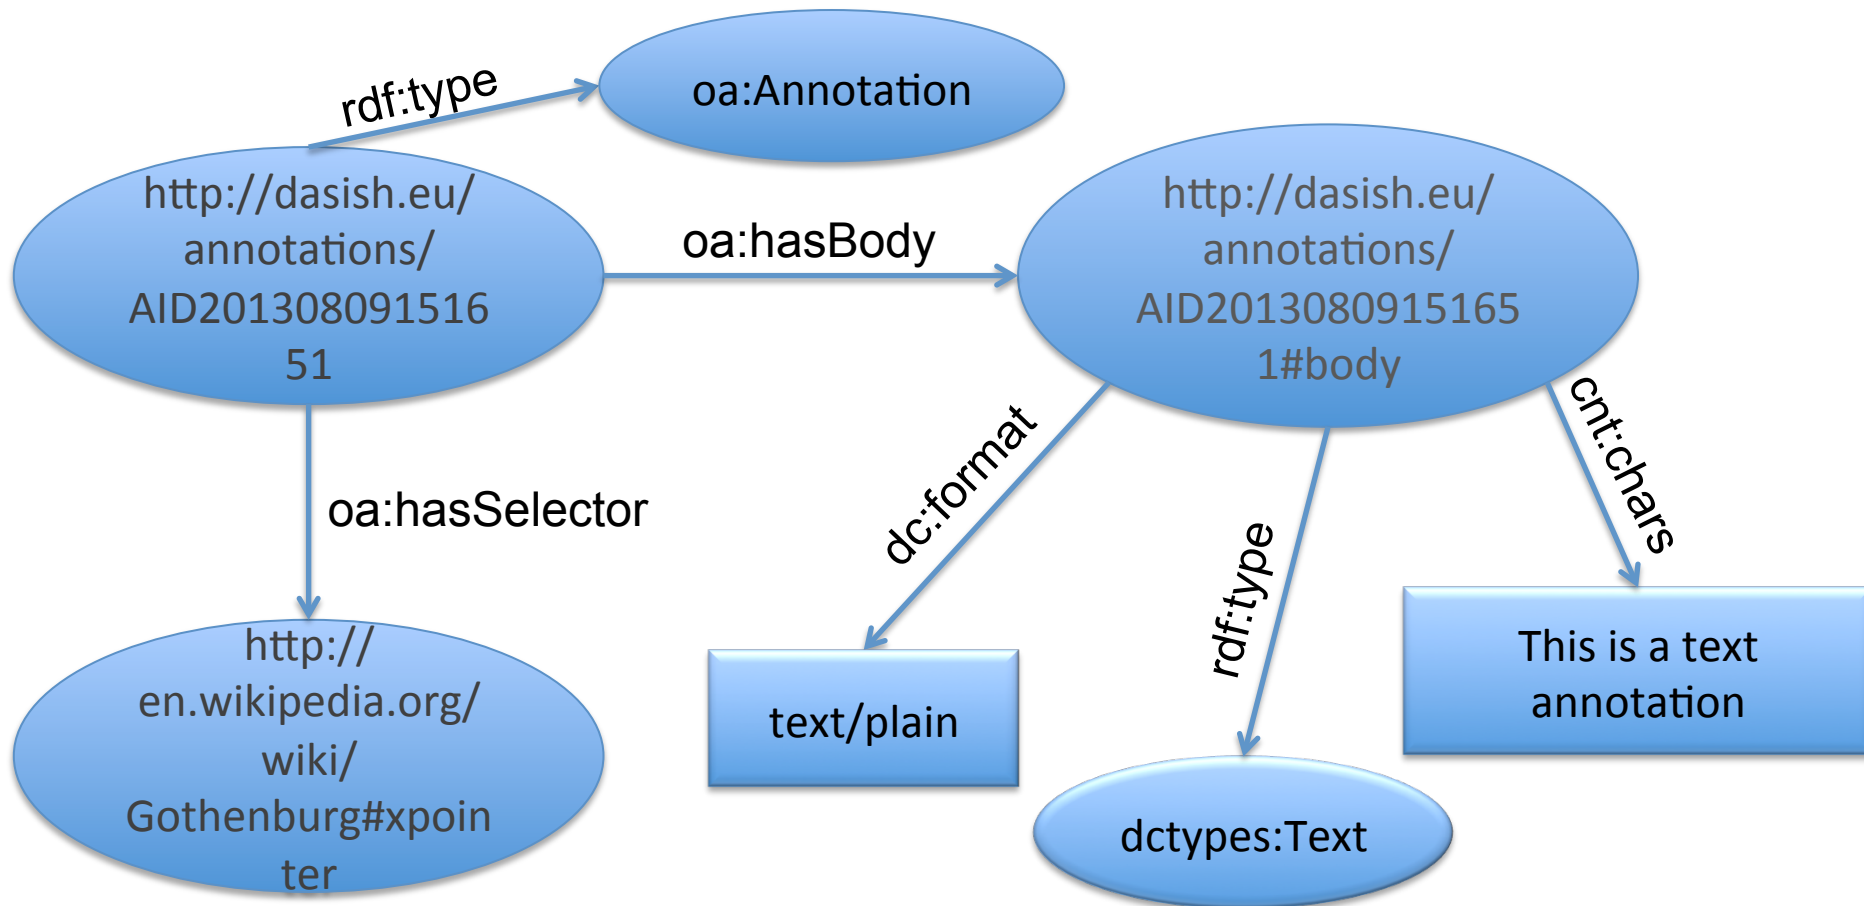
rdf:type

oa:Annotation

http://dasish.eu/annotations/AID20130809151651

oa:hasBody

http://dasish.eu/annotations/AID20130809151651#body

oa:hasSelector

dc:format

rdf:type

cnt:chars

http://en.wikipedia.org/wiki/Gothenburg#xpointer

text/plain

This is a text annotation

dctypes:Text